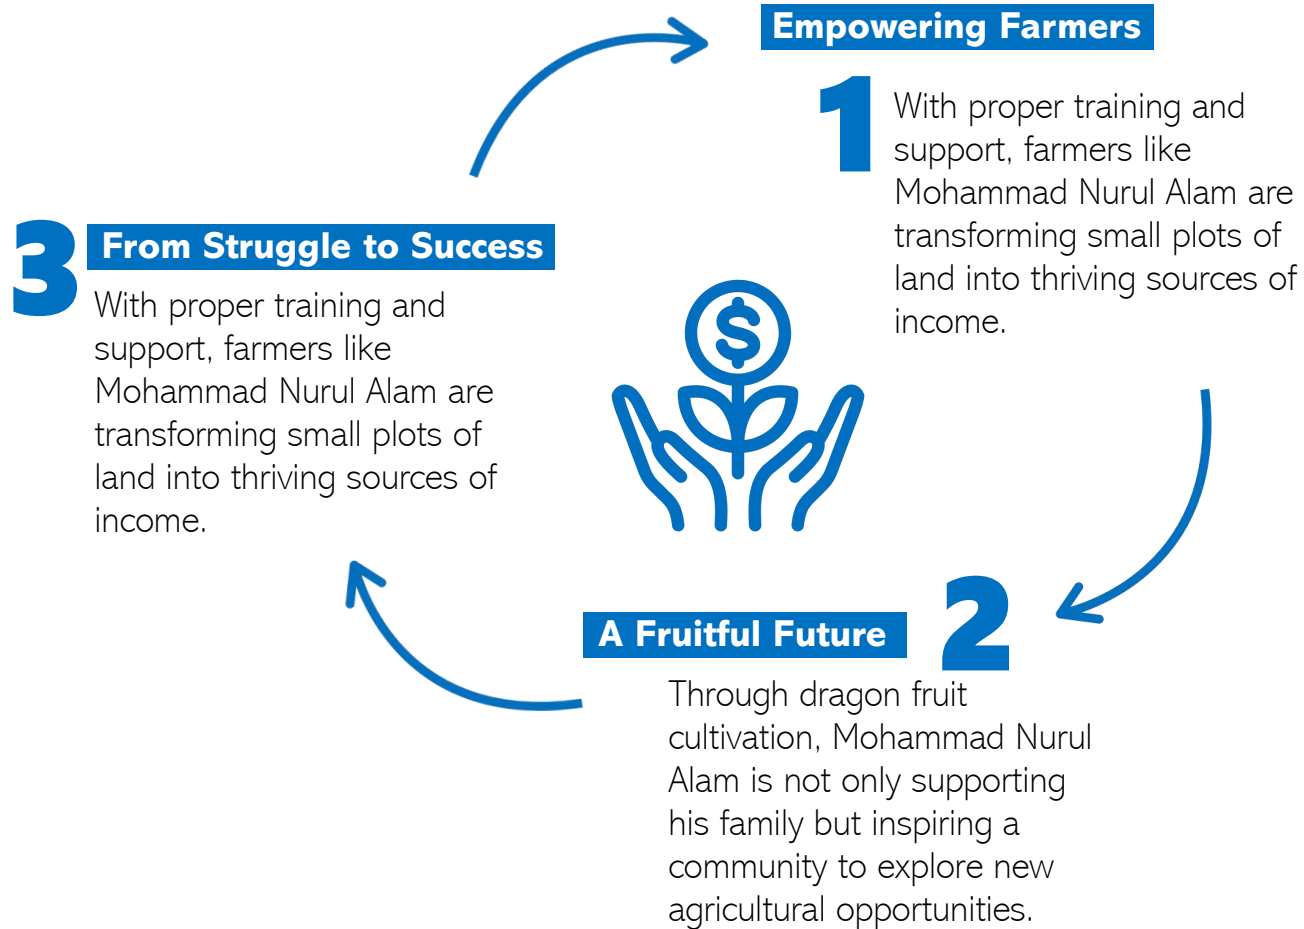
Empowering Farmers

1

With proper training and support, farmers like Mohammad Nurul Alam are transforming small plots of land into thriving sources of income.

A Fruitful Future

2

Through dragon fruit cultivation, Mohammad Nurul Alam is not only supporting his family but inspiring a community to explore new agricultural opportunities.

3

From Struggle to Success

With proper training and support, farmers like Mohammad Nurul Alam are transforming small plots of land into thriving sources of income.

$